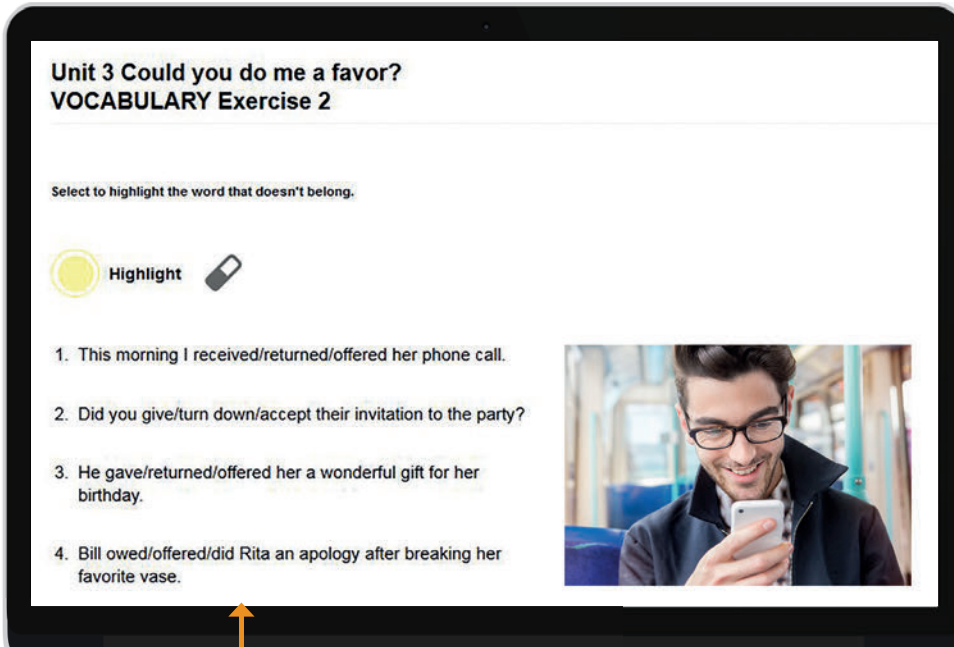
Unit 3 Could you do me a favor?
VOCABULARY Exercise 2

Select to highlight the word that doesn't belong.

Highlight

1. This morning I received/returned/offered her phone call.

2. Did you give/turn down/accept their invitation to the party?

3. He gave/returned/offered her a wonderful gift for her birthday.

4. Bill owed/offered/did Rita an apology after breaking her favorite vase.